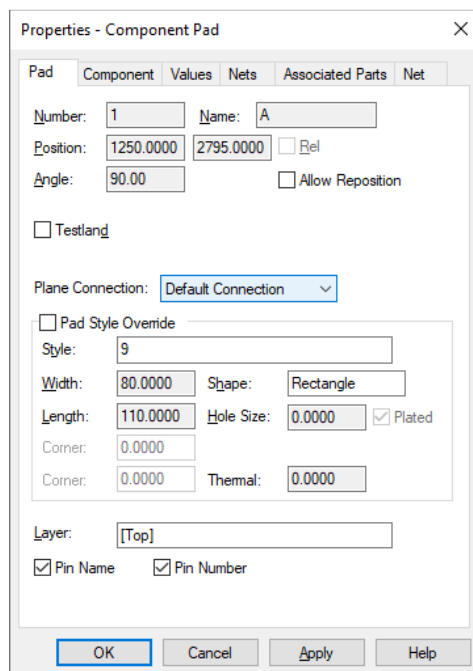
Properties - Component Pad ×

Pad | Component | Values | Nets | Associated Parts | Net

Number: 1 Name: A

Position: 1250.0000 2795.0000 Rel

Angle: 90.00 Allow Reposition

Testland

Plane Connection: Default Connection

Pad Style Override

Style: 9

Width: 80.0000 Shape: Rectangle

Length: 110.0000 Hole Size: 0.0000 Plated

Corner: 0.0000

Corner: 0.0000 Thermal: 0.0000

Layer: [Top]

Pin Name Pin Number

OK Cancel Apply Help